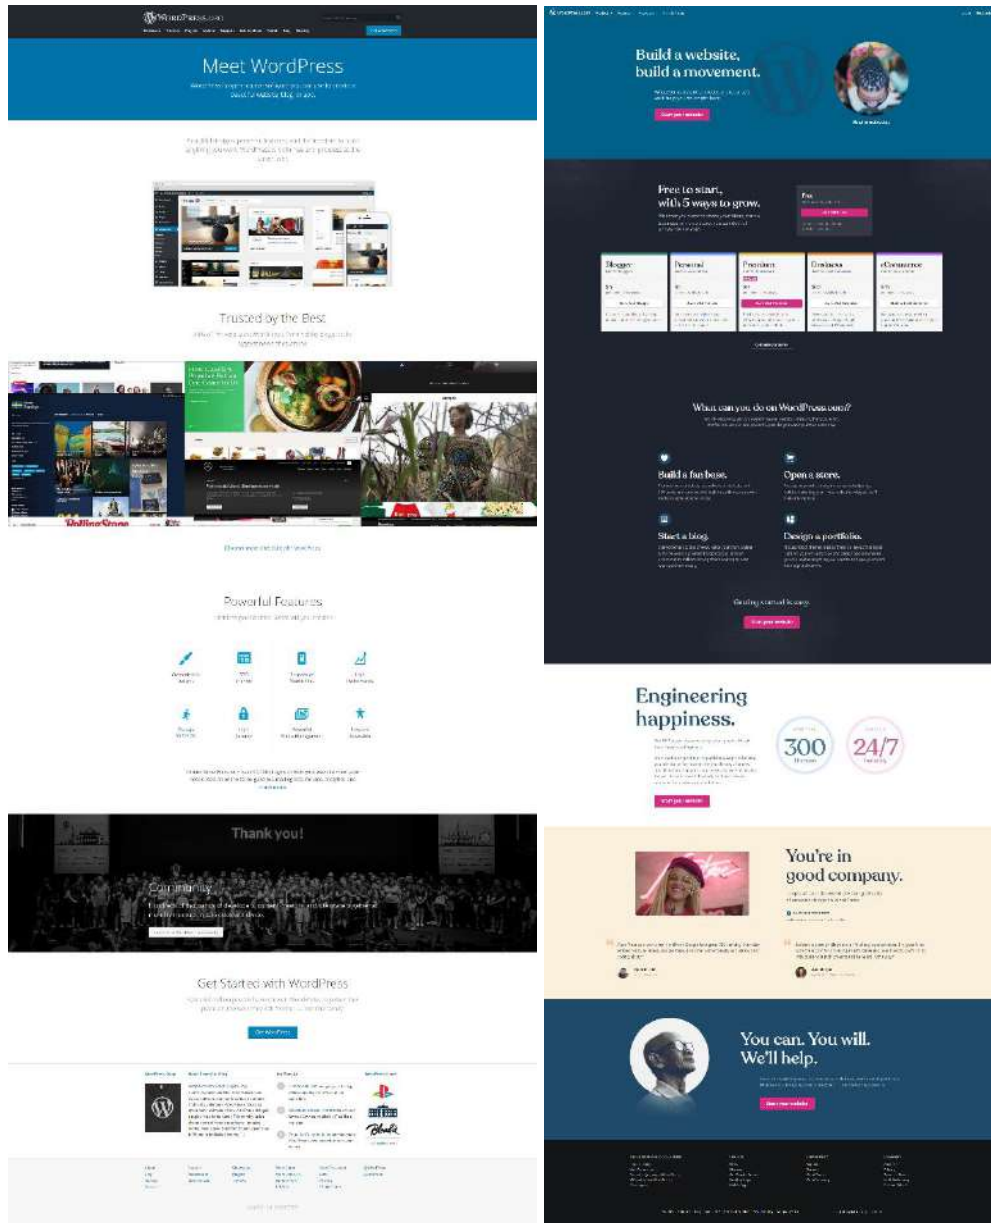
WordPress.org

Meet WordPress

Trusted by the Best

RollingStone

Powerful Features

Thank you!

Community

Get Started with WordPress

Get WordPress

WordPress.com

Build a website, build a movement.

Start your website

Free to start, with 5 ways to grow.

Free

Blogger

Personal

Premium

Business

eCommerce

What can you do on WordPress.com?

Build a fanbase.

Open a store.

Start a blog.

Design a portfolio.

Start your website

Engineering happiness.

300

24/7

Start your website

You're in good company.

You can. You will. We'll help.

Start your website